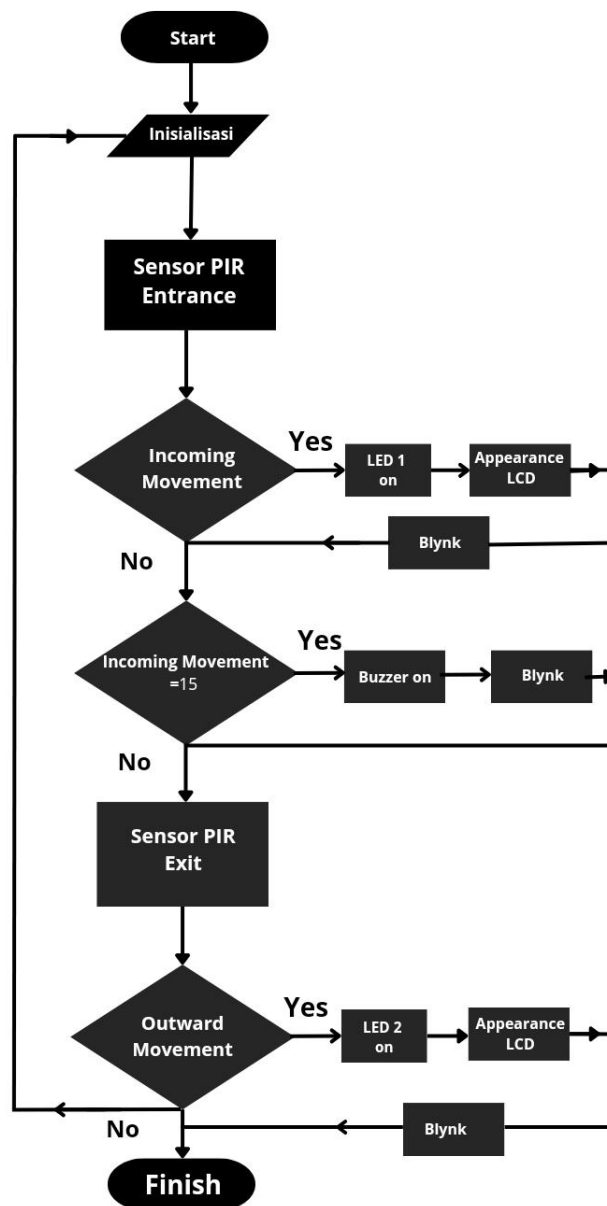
Start

Inisialisasi

Sensor PIR Entrance

Incoming Movement

Yes

LED 1 on

Appearance LCD

Blynk

No

Incoming Movement =15

Yes

Buzzer on

Blynk

No

Sensor PIR Exit

Outward Movement

Yes

LED 2 on

Appearance LCD

No

Blynk

Finish